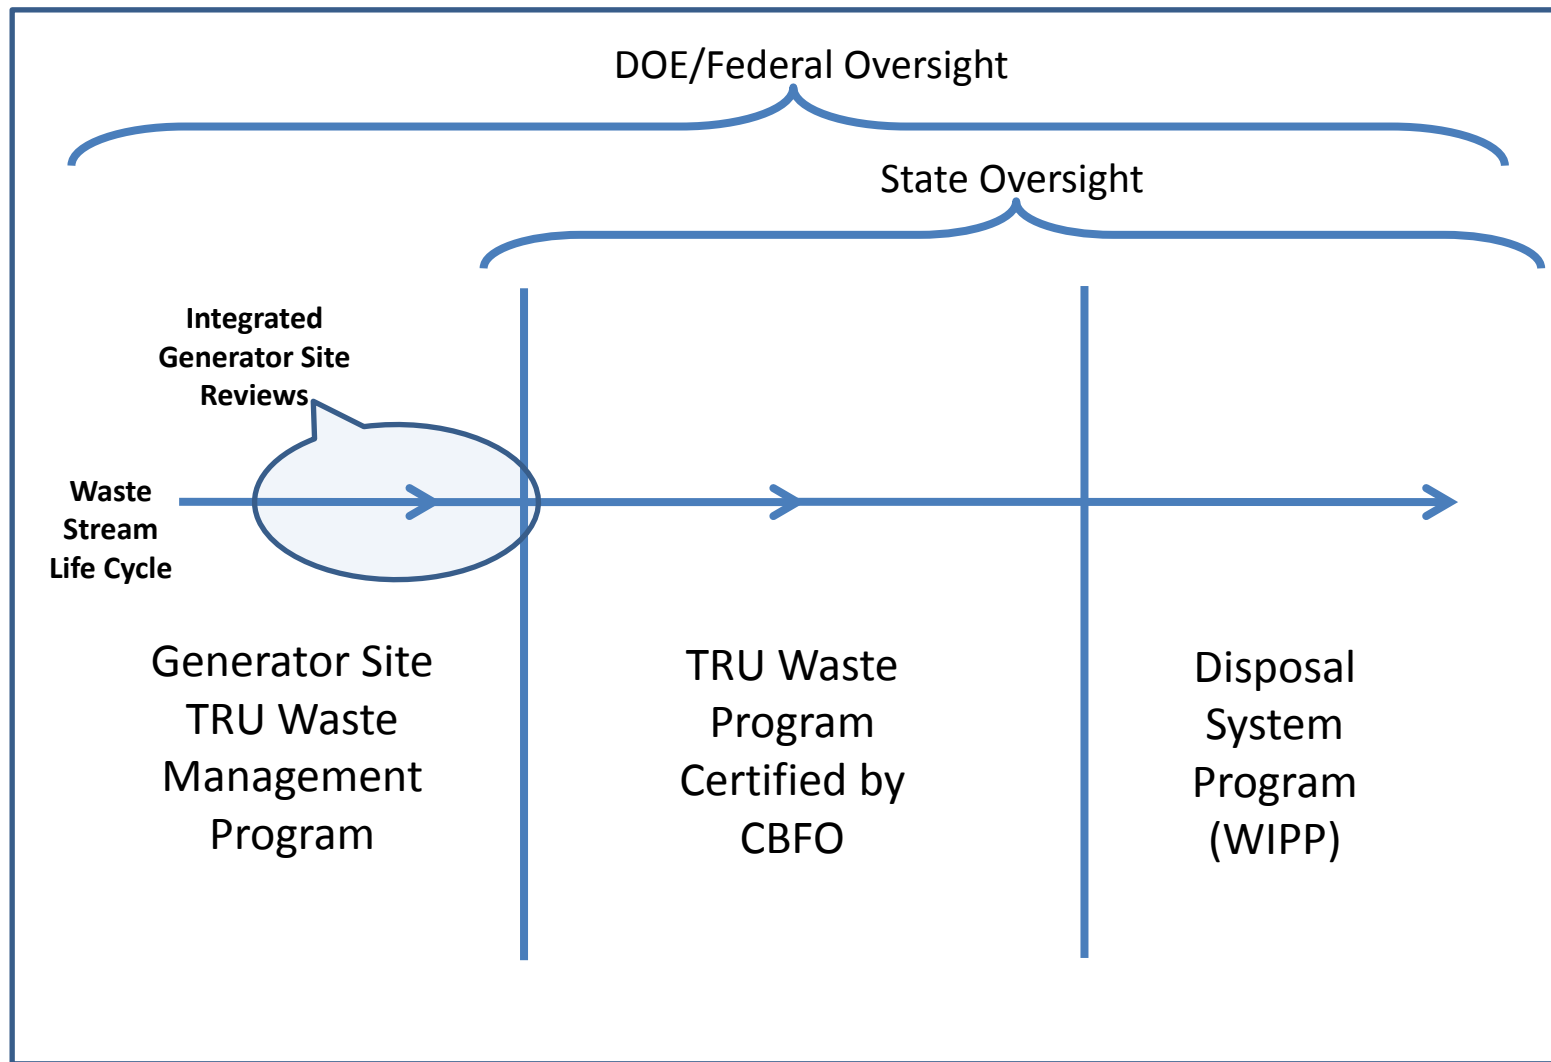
DOE/Federal Oversight

State Oversight

Integrated Generator Site Reviews

Waste Stream Life Cycle

Generator Site TRU Waste Management Program

TRU Waste Program Certified by CBFO

Disposal System Program (WIPP)